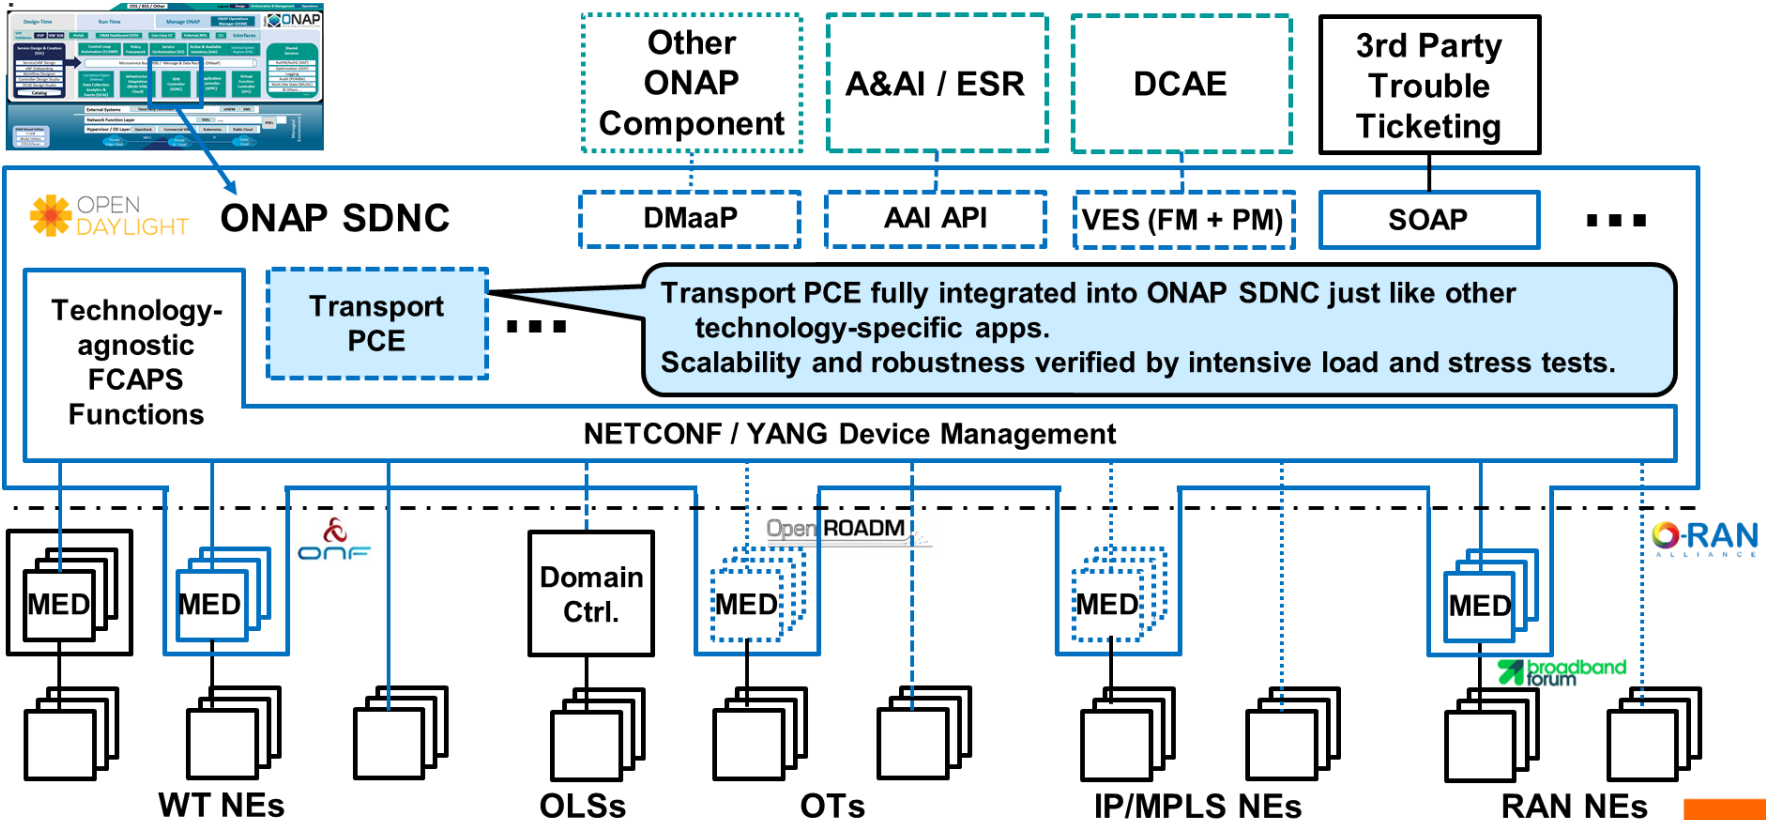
ONAP

Other ONAP Component

A&AI / ESR

DCAE

3rd Party Trouble Ticketing

OPEN DAYLIGHT

ONAP SDNC

DMaaP

AAI API

VES (FM + PM)

SOAP

...

Technology-agnostic FCAPS Functions

Transport PCE

...

Transport PCE fully integrated into ONAP SDNC just like other technology-specific apps.
Scalability and robustness verified by intensive load and stress tests.

NETCONF / YANG Device Management

ONF

Open ROADM

O-RAN ALLIANCE

MED

MED

Domain Ctrl.

MED

MED

MED

broadband forum

WT NEs

OLSs

OTs

IP/MPLS NEs

RAN NEs